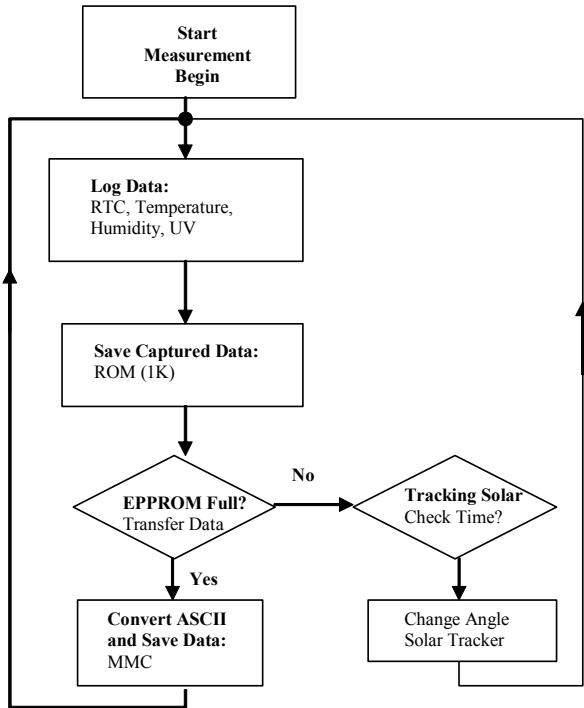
Start Measurement Begin

Log Data:
RTC, Temperature, Humidity, UV

Save Captured Data:
ROM (1K)

EPPROM Full?
Transfer Data

No

Tracking Solar
Check Time?

Yes

Convert ASCII and Save Data:
MMC

Change Angle Solar Tracker